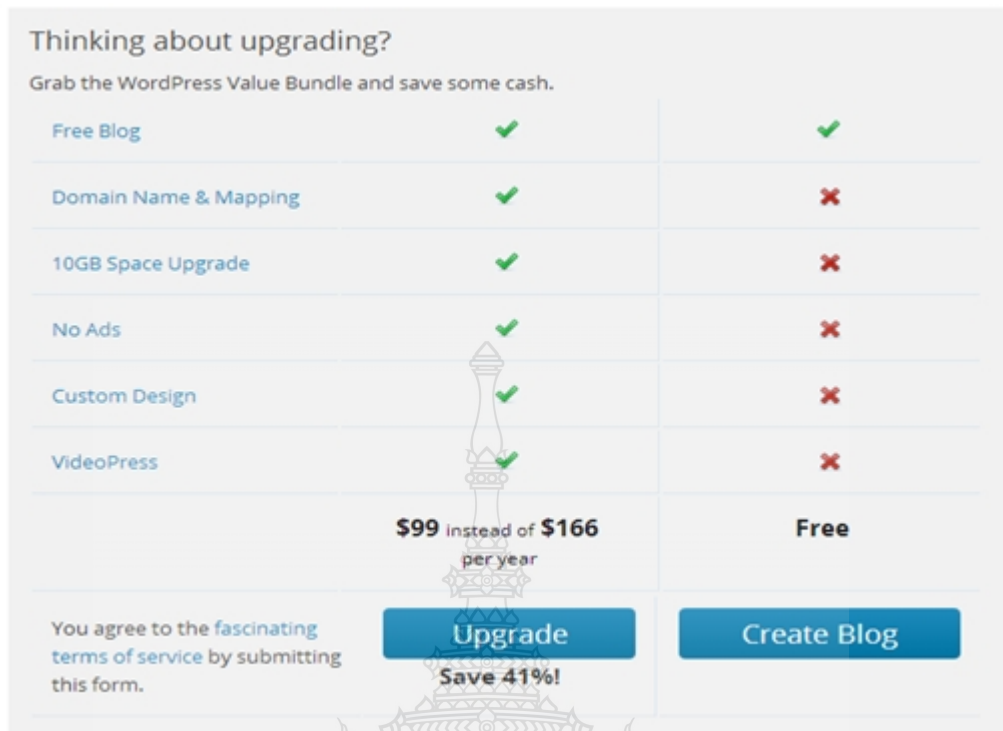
Thinking about upgrading?

Grab the WordPress Value Bundle and save some cash.

| | | |
|---|---|---|
| Free Blog | ✔ | ✔ |
| Domain Name & Mapping | ✔ | ✖ |
| 10GB Space Upgrade | ✔ | ✖ |
| No Ads | ✔ | ✖ |
| Custom Design | ✔ | ✖ |
| VideoPress | ✔ | ✖ |
| | **$99** instead of **$166** per year | **Free** |
| You agree to the fascinating terms of service by submitting this form. | Upgrade **Save 41%!** | Create Blog |